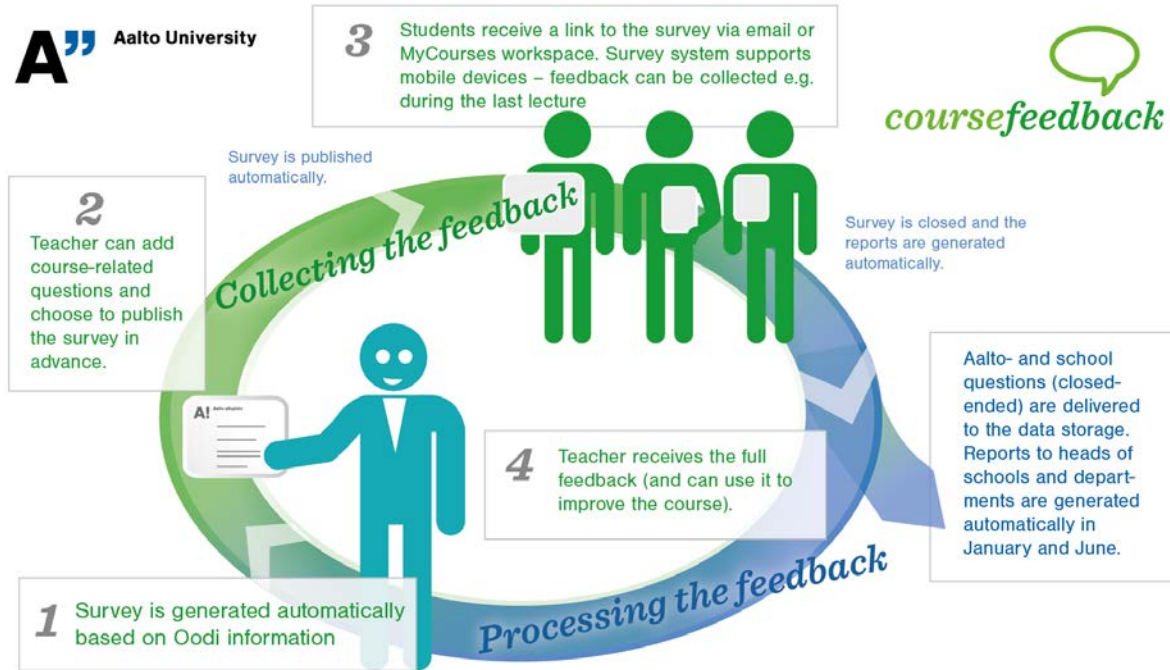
A" Aalto University

3 Students receive a link to the survey via email or MyCourses workspace. Survey system supports mobile devices – feedback can be collected e.g. during the last lecture

coursefeedback

Survey is published automatically.

2 Teacher can add course-related questions and choose to publish the survey in advance.

Collecting the feedback

Survey is closed and the reports are generated automatically.

Aalto- and school questions (closed-ended) are delivered to the data storage. Reports to heads of schools and departments are generated automatically in January and June.

A! Aalto-yliopisto

4 Teacher receives the full feedback (and can use it to improve the course).

Processing the feedback

1 Survey is generated automatically based on Oodi information